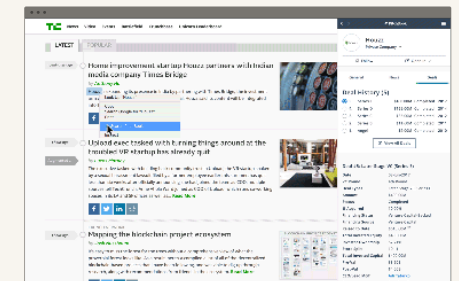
LATEST POPULAR

Home improvement startup Houzz partners with Indian media company Times Bridge

Upload exec tasked with turning things around at the troubled VR startup has slowly quit

Mapping the blockchain project ecosystem

Houzz
Private Company

Deal History (5)

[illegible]